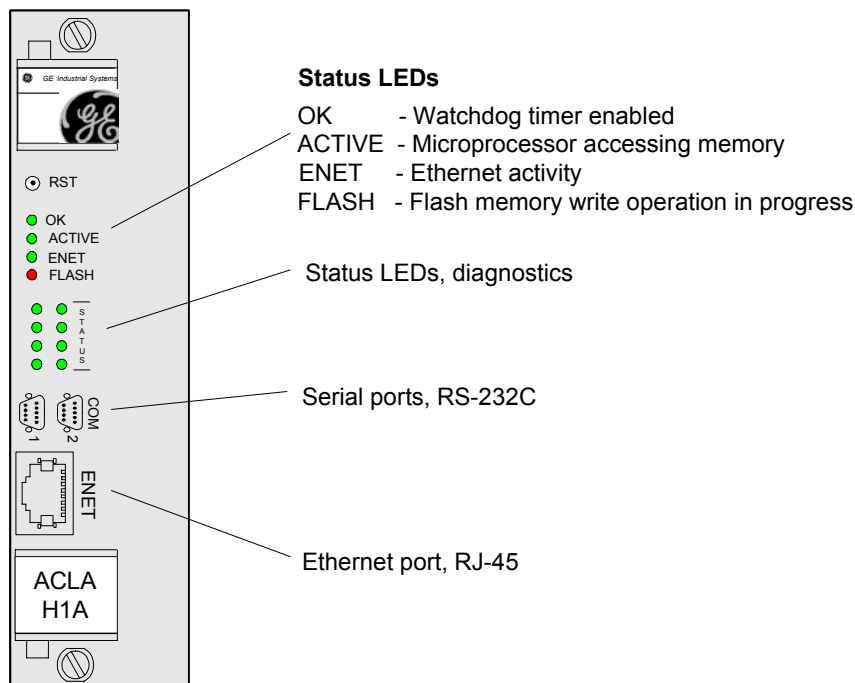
GE Industrial Systems

RST

OK
ACTIVE
ENET
FLASH

STATUS

COM
1 2

ENET

ACLA
H1A

**Status LEDs**

OK - Watchdog timer enabled
ACTIVE - Microprocessor accessing memory
ENET - Ethernet activity
FLASH - Flash memory write operation in progress

Status LEDs, diagnostics

Serial ports, RS-232C

Ethernet port, RJ-45